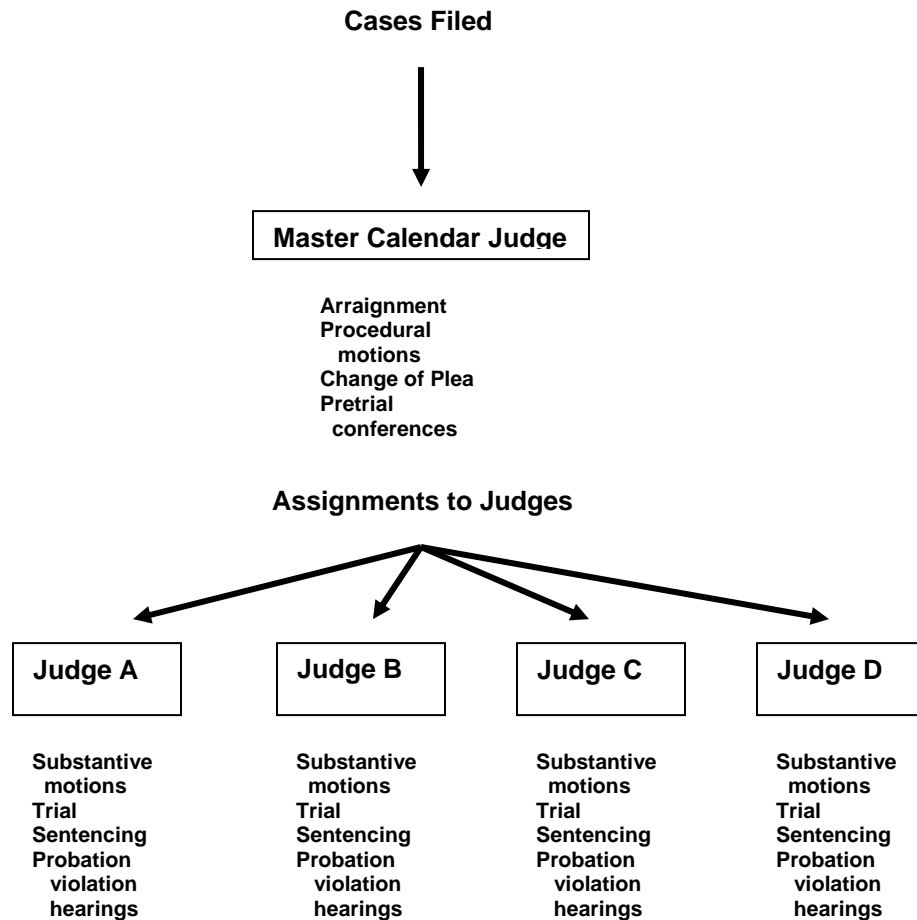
Cases Filed

Master Calendar Judge

Arraignment
Procedural motions
Change of Plea
Pretrial conferences

Assignments to Judges

Judge A

Judge B

Judge C

Judge D

Substantive motions
Trial
Sentencing
Probation violation hearings

Substantive motions
Trial
Sentencing
Probation violation hearings

Substantive motions
Trial
Sentencing
Probation violation hearings

Substantive motions
Trial
Sentencing
Probation violation hearings